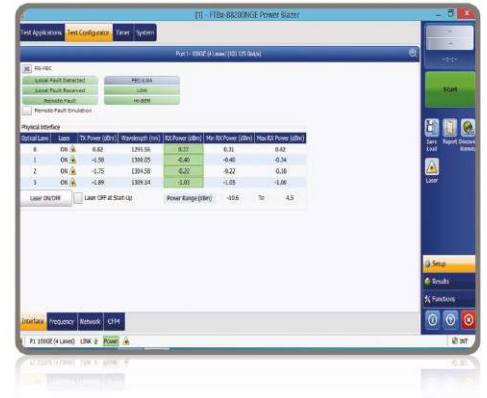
[1] - FTBx-88200NGE Power Blazer

Test Applications | Test Configurator | Timer | System

Port 1 - 100GE (4 Lanes) [103.125 Gbit/s]

PH-FEC

Local Fault Detected | FEC-LOA
Local Fault Received | LOA
Remote Fault | Hi-BER

Remote Fault Emulation

Physical Interface

| Optical Lane | Laser | TX Power (dBm) | Wavelength (nm) | RX Power (dBm) | Min RX Power (dBm) | Max RX Power (dBm) |
|---|---|---|---|---|---|---|
| 0 | ON | 0.62 | 1295.56 | 0.27 | 0.31 | 0.42 |
| 1 | ON | -1.50 | 1300.05 | -0.40 | -0.40 | -0.34 |
| 2 | ON | -1.75 | 1304.58 | 0.22 | -0.22 | -0.18 |
| 3 | ON | -1.89 | 1309.14 | -1.03 | -1.05 | -1.00 |

Laser ON/OFF | Laser OFF at Start-Up | Power Range (dBm) -10.6 To -4.5

Interface | Frequency | Network | CFPM

P1 100GE (4 Lanes) LINK Power

Start

Save Load | Report | Discover Remote

Laser

Setup
Results
Functions

INT